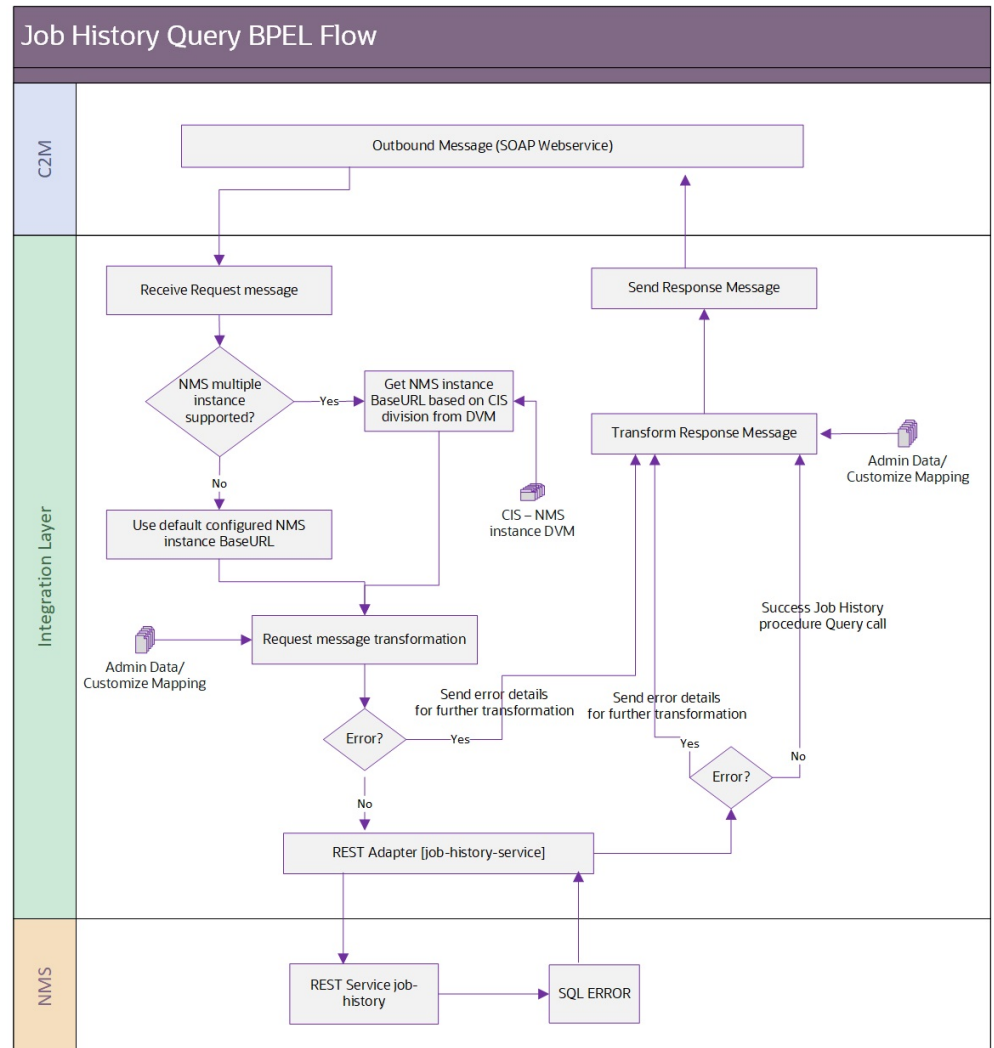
Job History Query BPEL Flow

C2M

Outbound Message (SOAP Webservice)

Integration Layer

Receive Request message

Send Response Message

NMS multiple instance supported?

Yes

Get NMS instance BaseURL based on CIS division from DVM

Transform Response Message

Admin Data/ Customize Mapping

No

Use default configured NMS instance BaseURL

CIS – NMS instance DVM

Success Job History procedure Query call

Request message transformation

Admin Data/ Customize Mapping

Send error details for further transformation

Send error details for further transformation

Error?

Yes

Yes

No

Error?

No

REST Adapter [job-history-service]

NMS

REST Service job-history

SQL ERROR